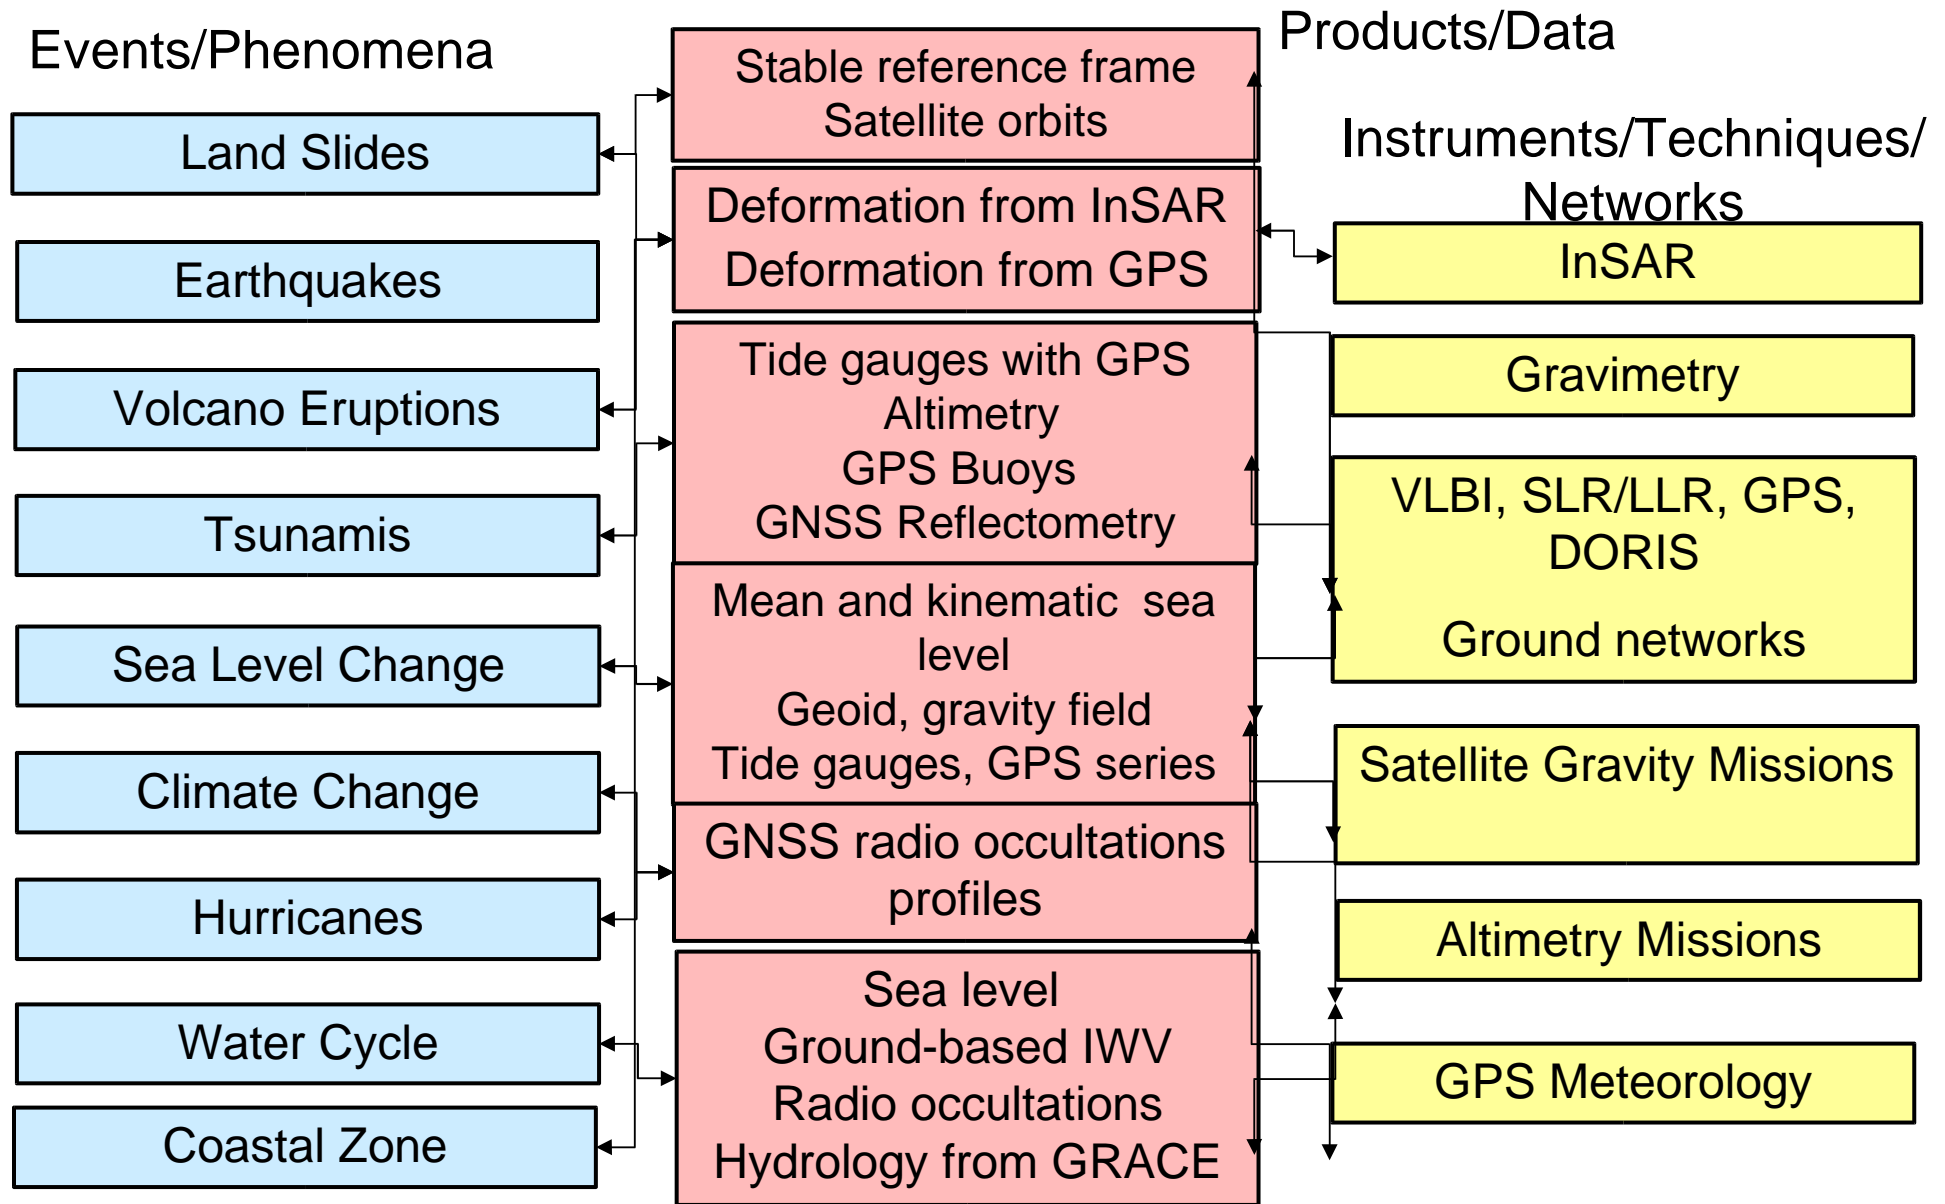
Events/Phenomena

Land Slides

Earthquakes

Volcano Eruptions

Tsunamis

Sea Level Change

Climate Change

Hurricanes

Water Cycle

Coastal Zone

Stable reference frame
Satellite orbits

Deformation from InSAR
Deformation from GPS

Tide gauges with GPS
Altimetry
GPS Buoys
GNSS Reflectometry

Mean and kinematic sea level
Geoid, gravity field
Tide gauges, GPS series

GNSS radio occultations profiles

Sea level
Ground-based IWV
Radio occultations
Hydrology from GRACE

Products/Data

Instruments/Techniques/ Networks

InSAR

Gravimetry

VLBI, SLR/LLR, GPS, DORIS

Ground networks

Satellite Gravity Missions

Altimetry Missions

GPS Meteorology